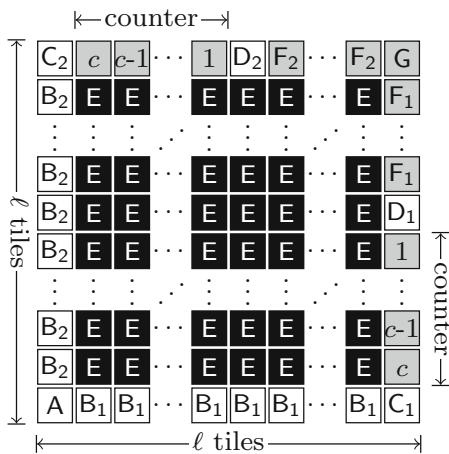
counter

| $C_2$ | $c$ | $c$-1 | $\cdots$ | 1 | $D_2$ | $F_2$ | $\cdots$ | $F_2$ | G |
|---|---|---|---|---|---|---|---|---|---|
| $B_2$ | E | E | $\cdots$ | E | E | E | $\cdots$ | E | $F_1$ |
| $\vdots$ | $\vdots$ | $\vdots$ | | $\vdots$ | $\vdots$ | $\vdots$ | | $\vdots$ | $\vdots$ |
| $B_2$ | E | E | $\cdots$ | E | E | E | $\cdots$ | E | $F_1$ |
| $B_2$ | E | E | $\cdots$ | E | E | E | $\cdots$ | E | $D_1$ |
| $B_2$ | E | E | $\cdots$ | E | E | E | $\cdots$ | E | 1 |
| $\vdots$ | $\vdots$ | $\vdots$ | | $\vdots$ | $\vdots$ | $\vdots$ | | $\vdots$ | $\vdots$ |
| $B_2$ | E | E | $\cdots$ | E | E | E | $\cdots$ | E | $c$-1 |
| $B_2$ | E | E | $\cdots$ | E | E | E | $\cdots$ | E | $c$ |
| A | $B_1$ | $B_1$ | $\cdots$ | $B_1$ | $B_1$ | $B_1$ | $\cdots$ | $B_1$ | $C_1$ |

$\ell$ tiles

counter

$\ell$ tiles